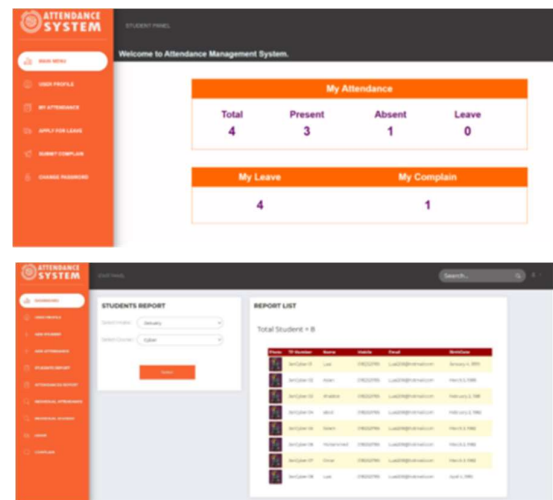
ATTENDANCE SYSTEM

STUDENT PANEL

Welcome to Attendance Management System.

MAIN MENU
USER PROFILE
MY ATTENDANCE
APPLY FOR LEAVE
SUBMIT COMPLAIN
CHANGE PASSWORD

My Attendance

| Total | Present | Absent | Leave |
|---|---|---|---|
| 4 | 3 | 1 | 0 |

| My Leave | My Complain |
|---|---|
| 4 | 1 |

ATTENDANCE SYSTEM

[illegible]

Search...

DASHBOARD
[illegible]
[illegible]
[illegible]
STUDENTS REPORT
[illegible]
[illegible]
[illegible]
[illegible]
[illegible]

STUDENTS REPORT

Select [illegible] January
Select Course Cyber

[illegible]

REPORT LIST

Total Student = 8

| Photo | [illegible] | Name | Mobile | Email | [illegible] |
|---|---|---|---|---|---|
| | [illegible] | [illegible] | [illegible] | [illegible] | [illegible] |
| | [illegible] | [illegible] | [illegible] | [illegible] | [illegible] |
| | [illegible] | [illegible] | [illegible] | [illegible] | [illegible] |
| | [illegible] | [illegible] | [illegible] | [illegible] | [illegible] |
| | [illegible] | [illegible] | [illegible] | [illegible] | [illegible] |
| | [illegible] | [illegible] | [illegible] | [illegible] | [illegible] |
| | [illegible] | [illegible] | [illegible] | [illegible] | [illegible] |
| | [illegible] | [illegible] | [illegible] | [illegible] | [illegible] |